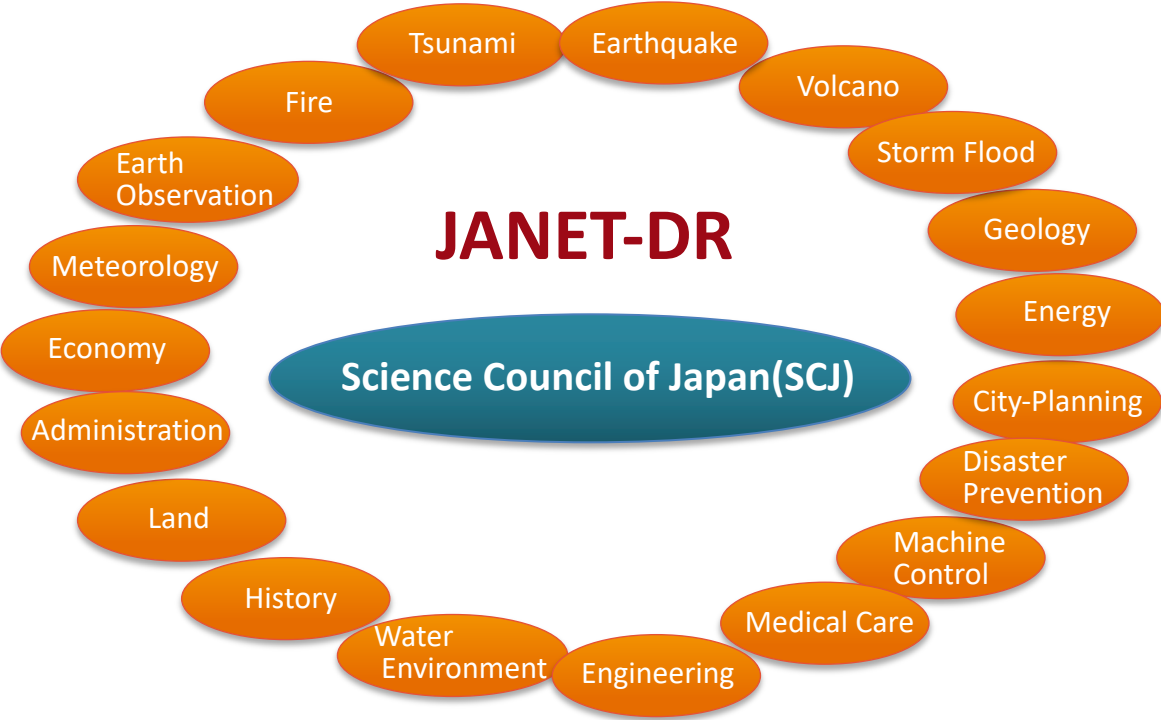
JANET-DR

Science Council of Japan(SCJ)

Tsunami

Earthquake

Volcano

Storm Flood

Geology

Energy

City-Planning

Disaster Prevention

Machine Control

Medical Care

Engineering

Water Environment

History

Land

Administration

Economy

Meteorology

Earth Observation

Fire